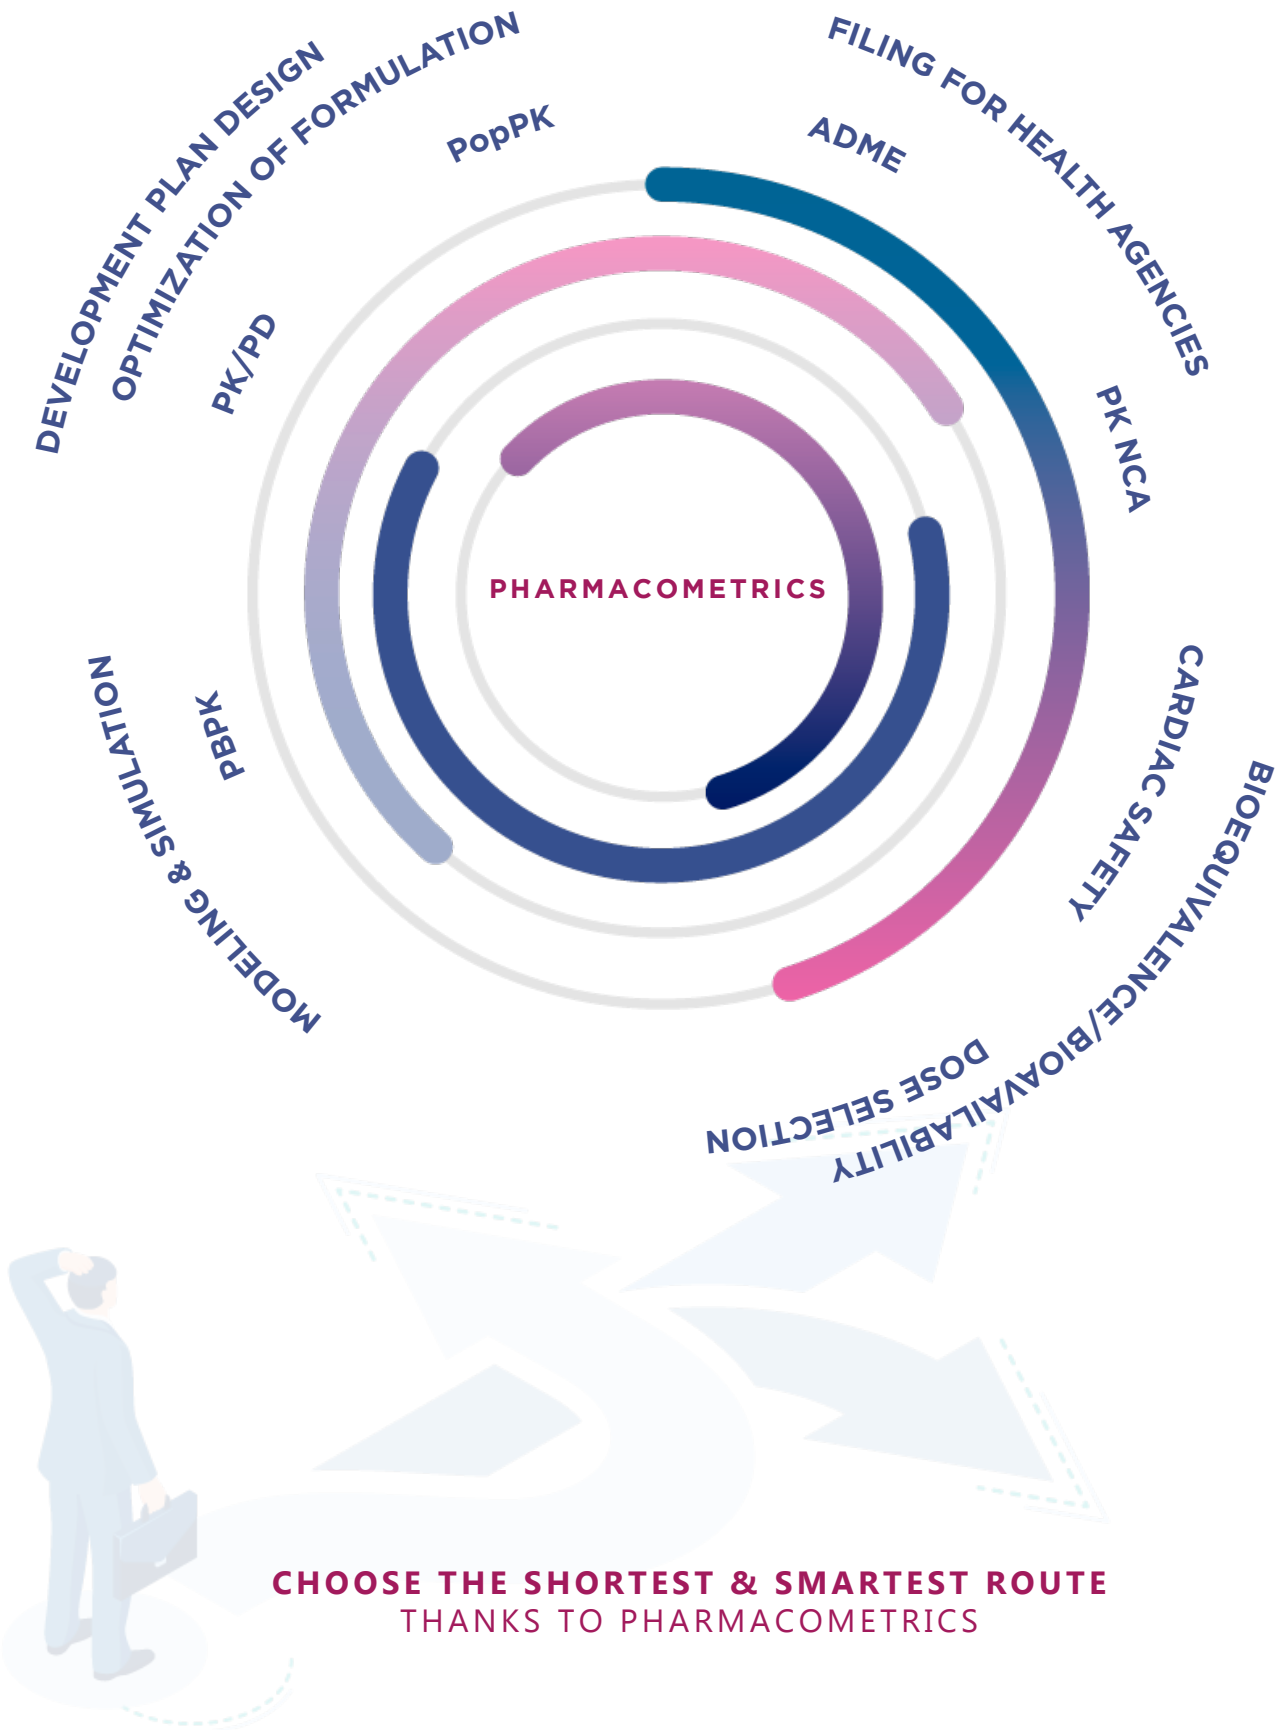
DEVELOPMENT PLAN DESIGN

OPTIMIZATION OF FORMULATION

PopPK

FILING FOR HEALTH AGENCIES

ADME

PK/PD

PK NCA

PHARMACOMETRICS

CARDIAC SAFETY

BIOEQUIVALENCE/BIOAVAILABILITY

DOSE SELECTION

PBPK

MODELING & SIMULATION

CHOOSE THE SHORTEST & SMARTEST ROUTE
THANKS TO PHARMACOMETRICS